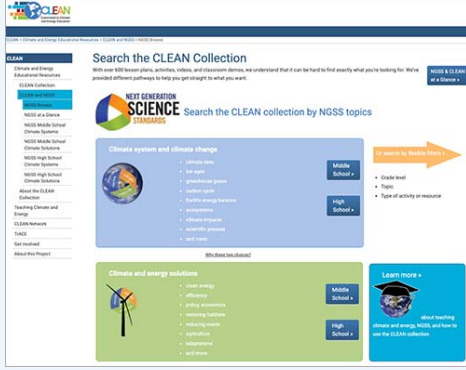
CLEAN Climate Literacy & Energy Awareness Network

CLEAN » Climate and Energy Educational Resources » CLEAN and NGSS » NGSS Browse

CLEAN

Climate and Energy Educational Resources

CLEAN Collection

CLEAN and NGSS

NGSS Browse

NGSS at a Glance

NGSS Middle School Climate Systems

NGSS Middle School Climate Solutions

NGSS High School Climate Systems

NGSS High School Climate Solutions

About the CLEAN Collection

Teaching Climate and Energy

CLEAN Network

TIACC

Get Involved

About this Project

Search the CLEAN Collection

With over 600 lesson plans, activities, videos, and classroom demos, we understand that it can be hard to find exactly what you're looking for. We've provided different pathways to help you get straight to what you want.

NGSS & CLEAN at a Glance »

NEXT GENERATION SCIENCE STANDARDS

Search the CLEAN collection by NGSS topics

Climate system and climate change

climate data
ice ages
greenhouse gases
carbon cycle
Earth's energy balance
ecosystems
climate impacts
scientific process
and more

Middle School »

High School »

Why these two choices?

Or search by flexible filters »

Grade level
Topic
Type of activity or resource

Climate and energy solutions

clean energy
efficiency
policy economics
restoring habitats
reducing waste
agriculture
adaptations
and more

Middle School »

High School »

Learn more »

about teaching climate and energy, NGSS, and how to use the CLEAN collection